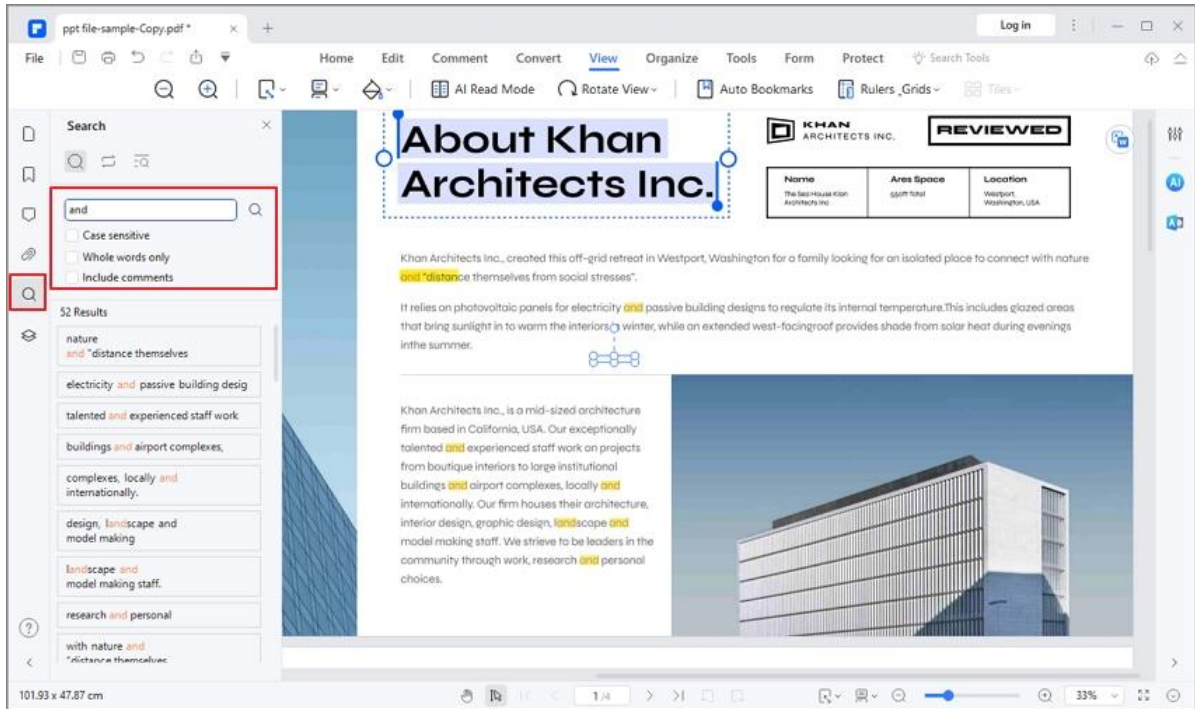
ppt file-sample-Copy.pdf *

Log in

File

Home Edit Comment Convert View Organize Tools Form Protect Search Tools

AI Read Mode Rotate View Auto Bookmarks Rulers ,Grids Tiles

Search

and

Case sensitive

Whole words only

Include comments

52 Results

nature
and "distance themselves

electricity and passive building desig

talented and experienced staff work

buildings and airport complexes,

complexes, locally and internationally.

design, landscape and model making

landscape and model making staff.

research and personal

with nature and "distance themselves

About Khan Architects Inc.

KHAN ARCHITECTS INC.

REVIEWED

| Name | Ares Space | Location |
|---|---|---|
| The Sea House Klan Architects Inc | 550ft Total | Westport, Washington, USA |

Khan Architects Inc., created this off-grid retreat in Westport, Washington for a family looking for an isolated place to connect with nature and "distance themselves from social stresses".

It relies on photovoltaic panels for electricity and passive building designs to regulate its internal temperature.This includes glazed areas that bring sunlight in to warm the interiors in winter, while an extended west-facingroof provides shade from solar heat during evenings inthe summer.

Khan Architects Inc., is a mid-sized architecture firm based in California, USA. Our exceptionally talented and experienced staff work on projects from boutique interiors to large institutional buildings and airport complexes, locally and internationally. Our firm houses their architecture, interior design, graphic design, landscape and model making staff. We strieve to be leaders in the community through work, research and personal choices.

101.93 x 47.87 cm

1/4

33%